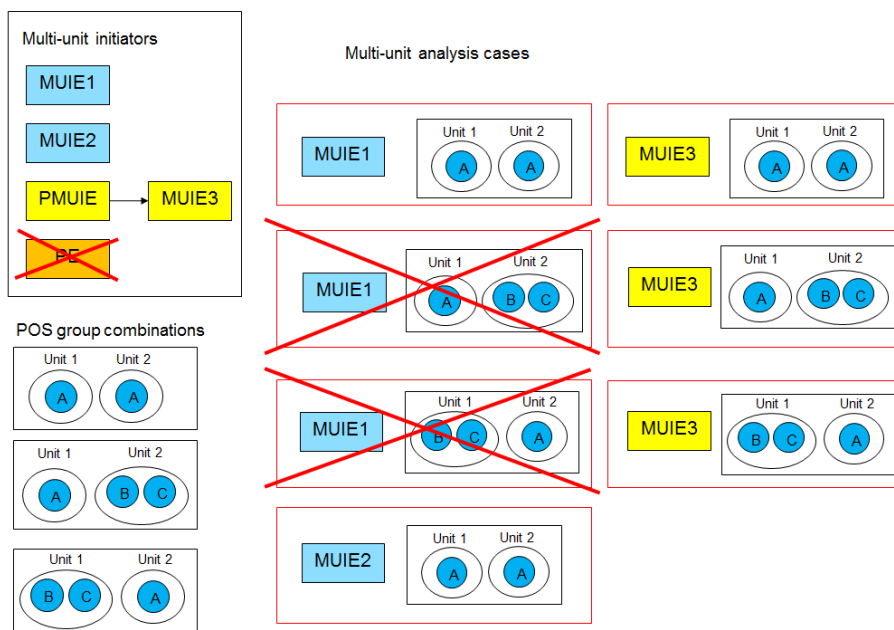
Multi-unit initiators

MUIE1

MUIE2

PMUIE

MUIE3

PE

POS group combinations

Unit 1 Unit 2
A A

Unit 1 Unit 2
A B C

Unit 1 Unit 2
B C A

Multi-unit analysis cases

MUIE1
Unit 1 Unit 2
A A

MUIE3
Unit 1 Unit 2
A A

MUIE1
Unit 1 Unit 2
A B C

MUIE3
Unit 1 Unit 2
A B C

MUIE1
Unit 1 Unit 2
B C A

MUIE3
Unit 1 Unit 2
B C A

MUIE2
Unit 1 Unit 2
A A